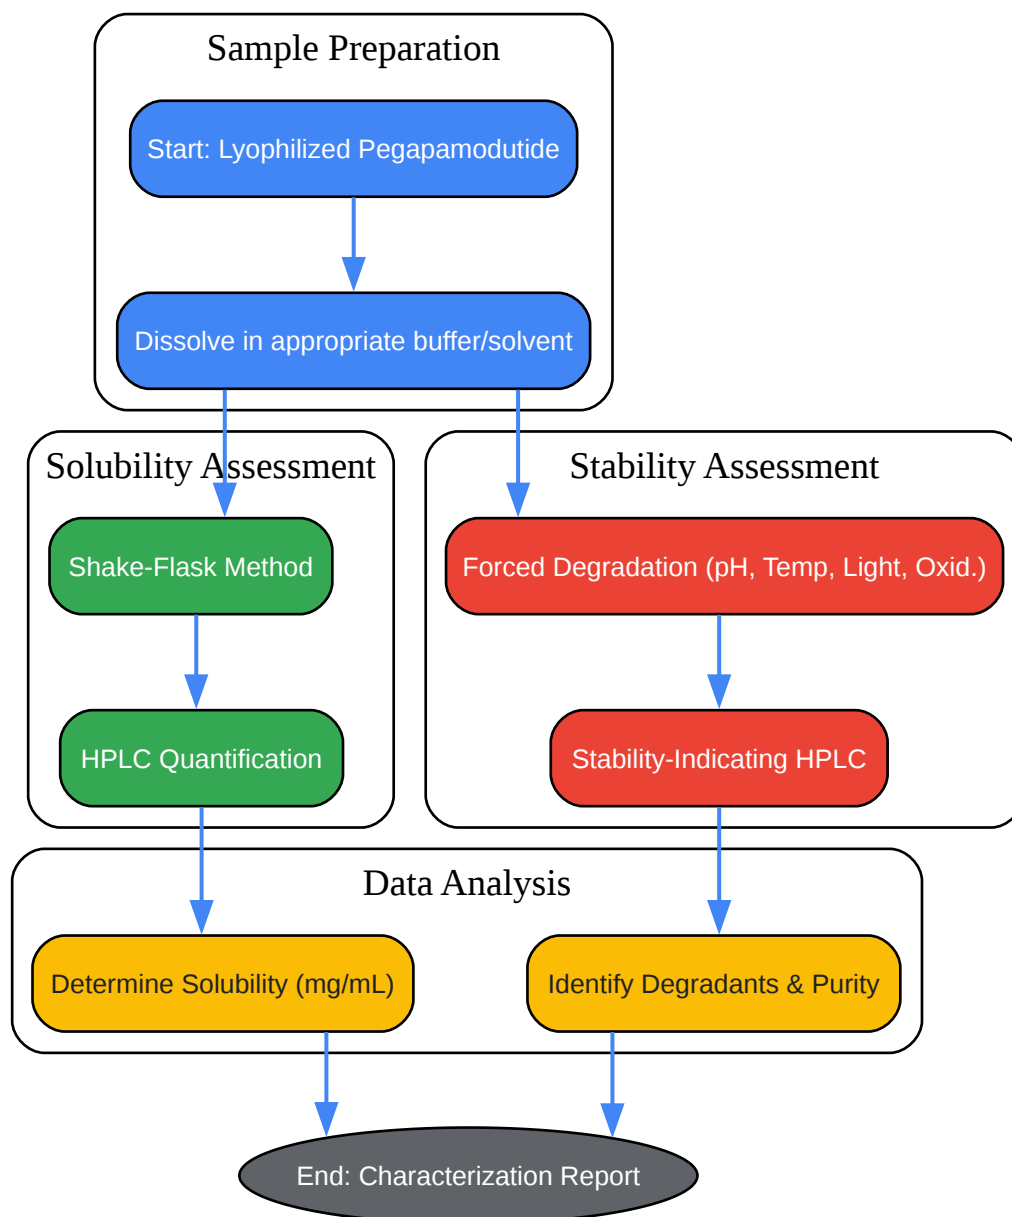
Sample Preparation

Start: Lyophilized Pegapamodutide

Dissolve in appropriate buffer/solvent

Solubility Assessment

Shake-Flask Method

HPLC Quantification

Stability Assessment

Forced Degradation (pH, Temp, Light, Oxid.)

Stability-Indicating HPLC

Data Analysis

Determine Solubility (mg/mL)

Identify Degradants & Purity

End: Characterization Report